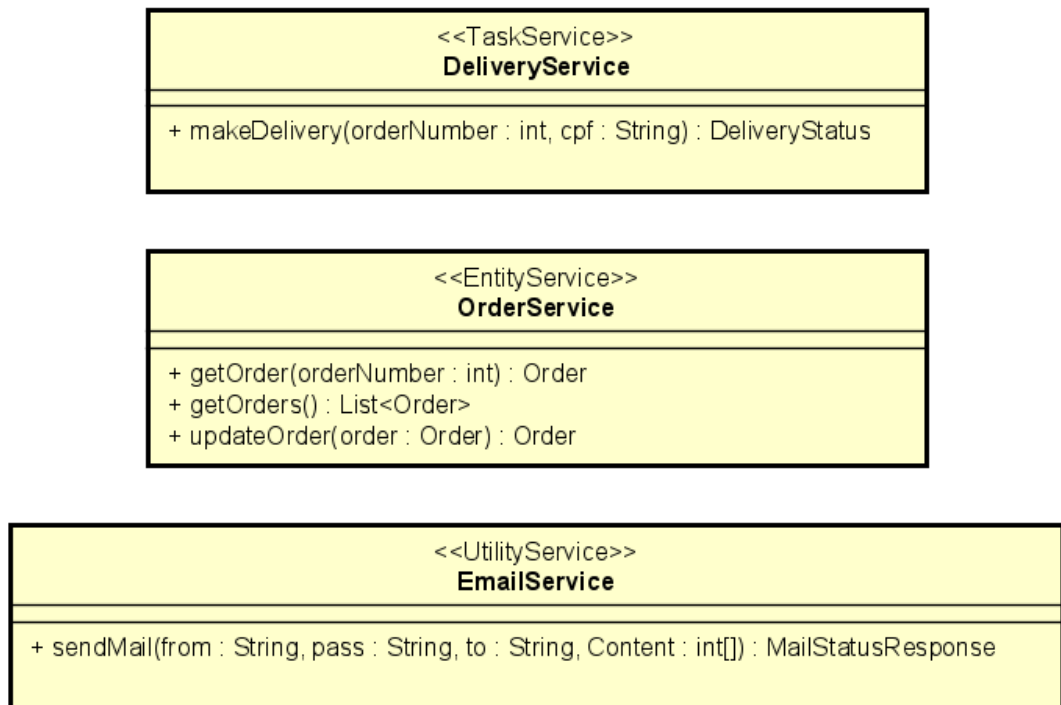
<<TaskService>>
**DeliveryService**

+ makeDelivery(orderNumber : int, cpf : String) : DeliveryStatus

<<EntityService>>
**OrderService**

+ getOrder(orderNumber : int) : Order
+ getOrders() : List<Order>
+ updateOrder(order : Order) : Order

<<UtilityService>>
**EmailService**

+ sendMail(from : String, pass : String, to : String, Content : int[]) : MailStatusResponse